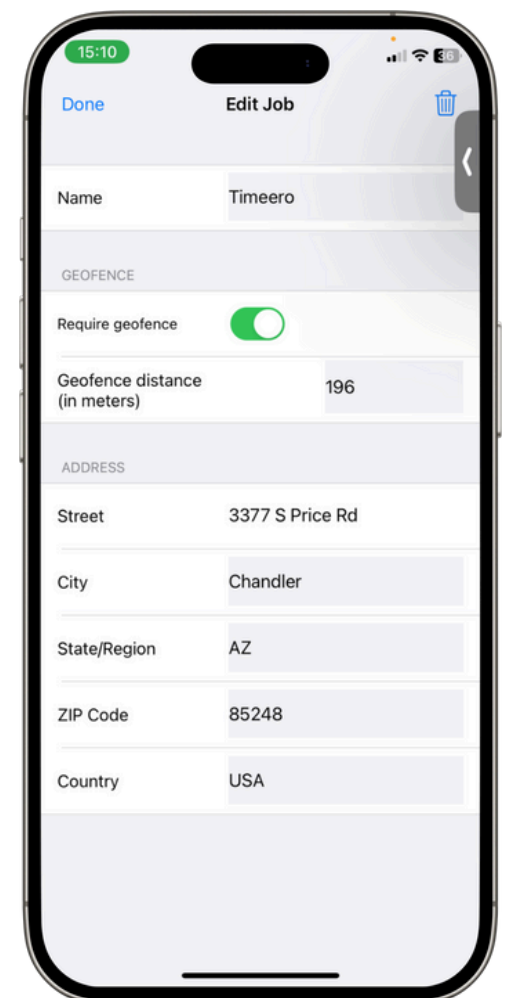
15:10

36

Done

Edit Job

Name

Timeero

GEOFENCE

Require geofence

Geofence distance (in meters)

196

ADDRESS

Street

3377 S Price Rd

City

Chandler

State/Region

AZ

ZIP Code

85248

Country

USA